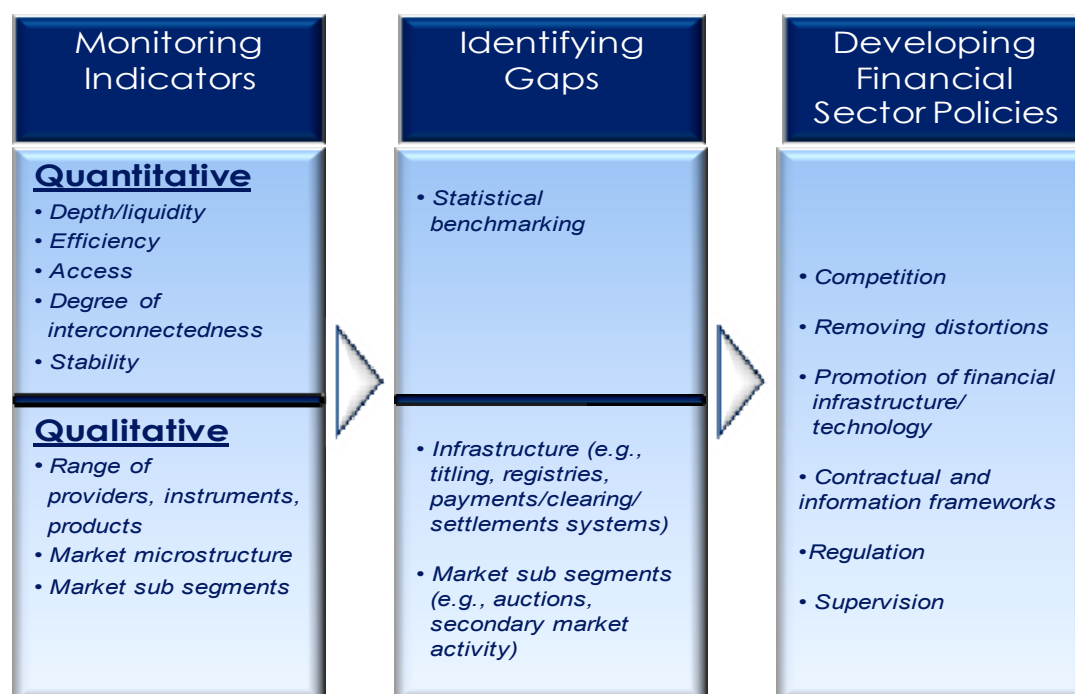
Monitoring Indicators

Quantitative
• Depth/liquidity
• Efficiency
• Access
• Degree of interconnectedness
• Stability

Qualitative
• Range of providers, instruments, products
• Market microstructure
• Market sub segments

Identifying Gaps

• Statistical benchmarking

• Infrastructure (e.g., titling, registries, payments/clearing/ settlements systems)

• Market sub segments (e.g., auctions, secondary market activity)

Developing Financial Sector Policies

• Competition

• Removing distortions

• Promotion of financial infrastructure/ technology

• Contractual and information frameworks

•Regulation

• Supervision